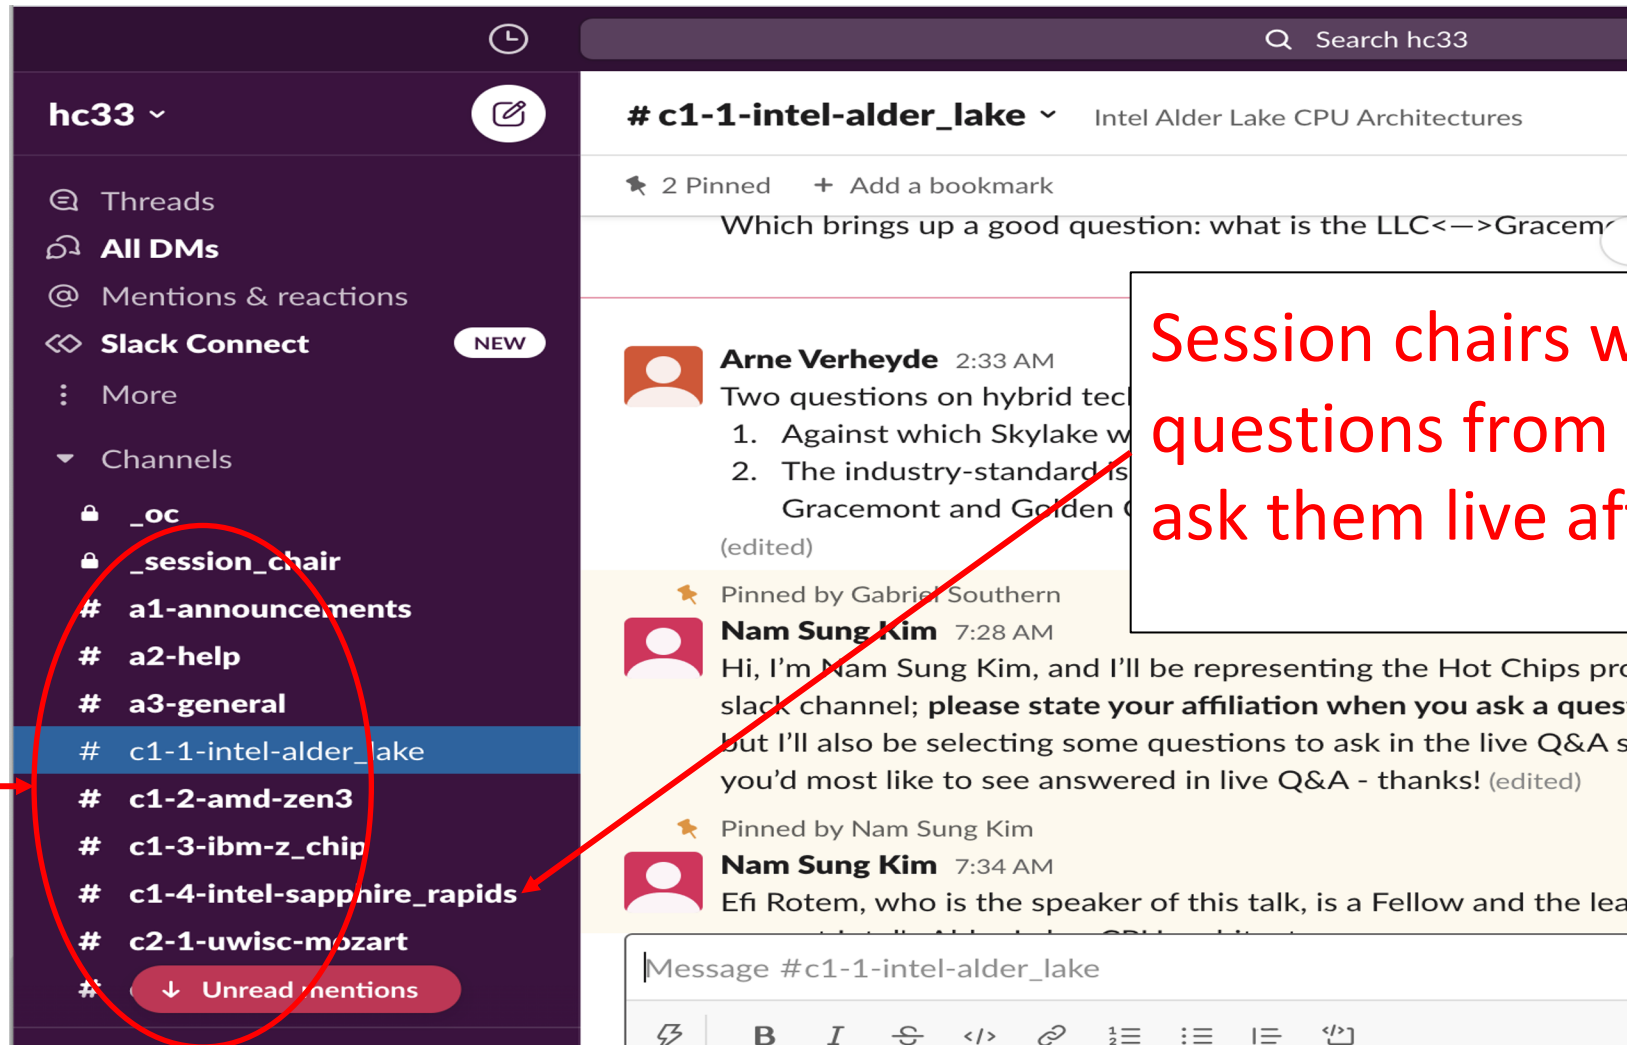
Search hc33

hc33

Threads
All DMs
Mentions & reactions
Slack Connect NEW
More

Channels
_oc
_session_chair
# a1-announcements
# a2-help
# a3-general
# c1-1-intel-alder_lake
# c1-2-amd-zen3
# c1-3-ibm-z_chip
# c1-4-intel-sapphire_rapids
# c2-1-uwisc-mozart
#
↓ Unread mentions

# c1-1-intel-alder_lake Intel Alder Lake CPU Architectures

2 Pinned + Add a bookmark

Which brings up a good question: what is the LLC<—>Gracem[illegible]

Arne Verheyde 2:33 AM
Two questions on hybrid tec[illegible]
1. Against which Skylake w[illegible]
2. The industry-standard is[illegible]
Gracemont and Golden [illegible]
(edited)

Pinned by Gabriel Southern
Nam Sung Kim 7:28 AM
Hi, I'm Nam Sung Kim, and I'll be representing the Hot Chips pr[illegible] slack channel; **please state your affiliation when you ask a ques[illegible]** but I'll also be selecting some questions to ask in the live Q&A s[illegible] you'd most like to see answered in live Q&A - thanks! (edited)

Pinned by Nam Sung Kim
Nam Sung Kim 7:34 AM
Efi Rotem, who is the speaker of this talk, is a Fellow and the lea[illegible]

Message #c1-1-intel-alder_lake

Session chairs w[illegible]
questions from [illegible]
ask them live af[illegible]